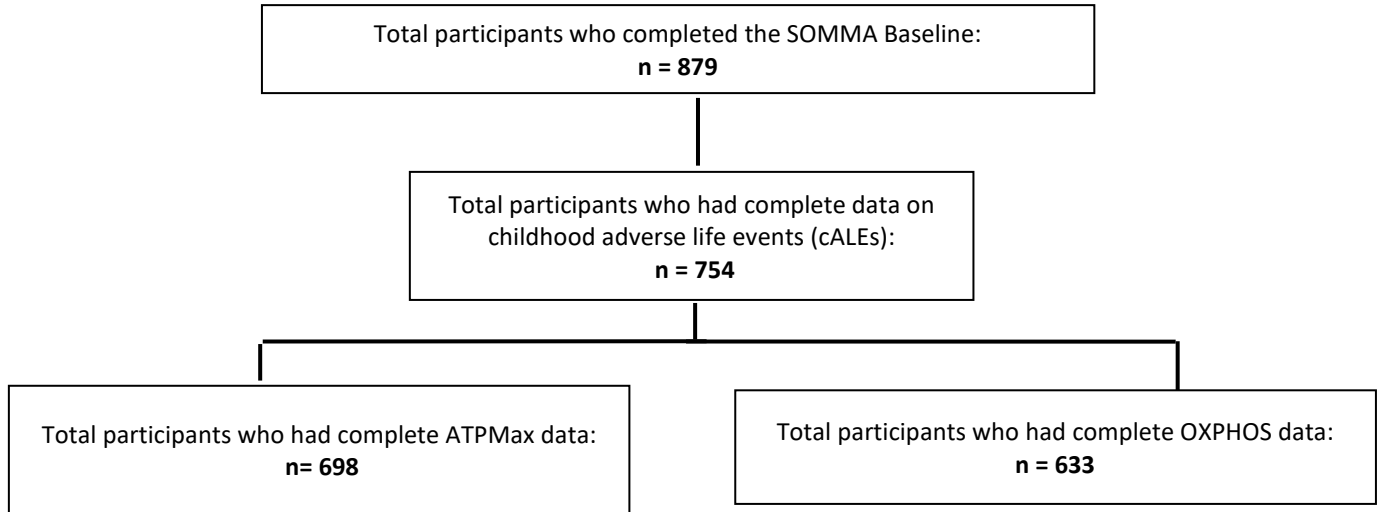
Total participants who completed the SOMMA Baseline:
**n = 879**

Total participants who had complete data on childhood adverse life events (cALEs):
**n = 754**

Total participants who had complete ATPMax data:
**n= 698**

Total participants who had complete OXPHOS data:
**n = 633**